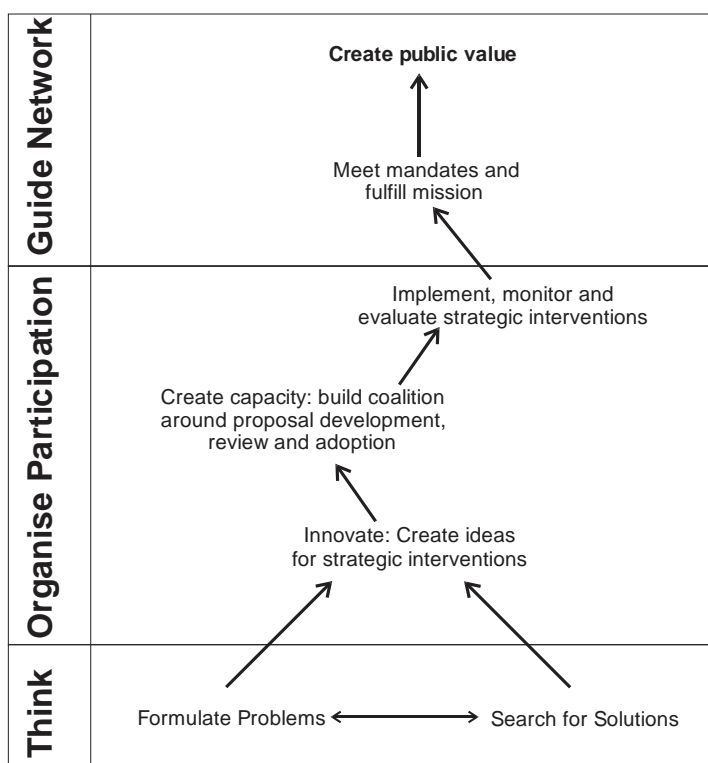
Guide Network

Create public value

Meet mandates and fulfill mission

Organise Participation

Implement, monitor and evaluate strategic interventions

Create capacity: build coalition around proposal development, review and adoption

Innovate: Create ideas for strategic interventions

Think

Formulate Problems

Search for Solutions